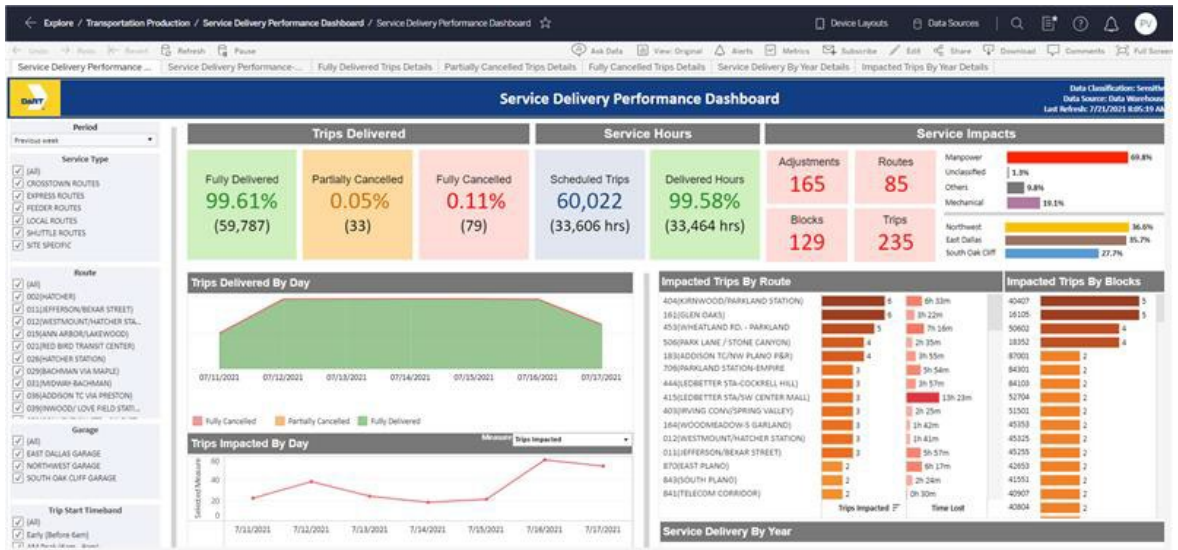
Explore / Transportation Production / Service Delivery Performance Dashboard / Service Delivery Performance Dashboard ☆

Device Layouts   Data Sources

Undo  Redo  Revert  Refresh  Pause   Ask Data  View: Original  Alerts  Metrics  Subscribe  Edit  Share  Download  Comments  Full Screen

Service Delivery Performance ... | Service Delivery Performance-... | Fully Delivered Trips Details | Partially Cancelled Trips Details | Fully Cancelled Trips Details | Service Delivery By Year Details | Impacted Trips By Year Details

DART

Service Delivery Performance Dashboard

Data Classification: Sensitive
Data Source: Data Warehouse
Last Refresh: 7/21/2021 8:05:39 AM

Period
Previous week

Service Type
(All)
CROSSTOWN ROUTES
EXPRESS ROUTES
FEEDER ROUTES
LOCAL ROUTES
SHUTTLE ROUTES
SITE SPECIFIC

Route
(All)
002(HATCHER)
011(JEFFERSON/BEXAR STREET)
012(WESTMOUNT/HATCHER STA...
019(ANN ARBOR/LAKEWOOD)
021(RED BIRD TRANSIT CENTER)
026(HATCHER STATION)
029(BACHMAN VIA MAPLE)
031(MIDWAY-BACHMAN)
036(ADDISON TC VIA PRESTON)
039(INWOOD/ LOVE FIELD STATI...

Garage
(All)
EAST DALLAS GARAGE
NORTHWEST GARAGE
SOUTH OAK CLIFF GARAGE

Trip Start Timeband
(All)
Early (Before 6am)
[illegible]

Trips Delivered

Fully Delivered
99.61%
(59,787)

Partially Cancelled
0.05%
(33)

Fully Cancelled
0.11%
(79)

Service Hours

Scheduled Trips
60,022
(33,606 hrs)

Delivered Hours
99.58%
(33,464 hrs)

Service Impacts

Adjustments
165

Routes
85

Blocks
129

Trips
235

Manpower 69.8%
Unclassified 1.3%
Others 9.8%
Mechanical 19.1%

Northwest 36.6%
East Dallas 35.7%
South Oak Cliff 27.7%

Trips Delivered By Day

07/11/2021  07/12/2021  07/13/2021  07/14/2021  07/15/2021  07/16/2021  07/17/2021

Fully Cancelled  Partially Cancelled  Fully Delivered

Trips Impacted By Day

Measure  Trips Impacted

Selected Measure

7/11/2021  7/12/2021  7/13/2021  7/14/2021  7/15/2021  7/16/2021  7/17/2021

Impacted Trips By Route

404(KIRNWOOD/PARKLAND STATION) 6 6h 33m
161(GLEN OAKS) 6 3h 22m
453(WHEATLAND RD. - PARKLAND 5 7h 16m
506(PARK LANE / STONE CANYON) 4 2h 35m
183(ADDISON TC/NW PLANO P&R) 4 3h 55m
706(PARKLAND STATION-EMPIRE 3 5h 54m
444(LEDBETTER STA-COCKRELL HILL) 3 3h 57m
415(LEDBETTER STA/SW CENTER MALL) 3 13h 23m
403(IRVING CONV/SPRING VALLEY) 3 2h 25m
164(WOODMEADOW-S GARLAND) 3 1h 42m
012(WESTMOUNT/HATCHER STATION) 3 1h 41m
011(JEFFERSON/BEXAR STREET) 3 5h 57m
870(EAST PLANO) 2 6h 17m
843(SOUTH PLANO) 2 2h 24m
841(TELECOM CORRIDOR) 2 0h 30m

Trips Impacted   Time Lost

Impacted Trips By Blocks

40407 5
16105 5
50602 4
18352 4
87001 2
84301 2
84103 2
52704 2
51501 2
45353 2
45325 2
45255 2
42653 2
41551 2
40907 2
40804 2

Service Delivery By Year